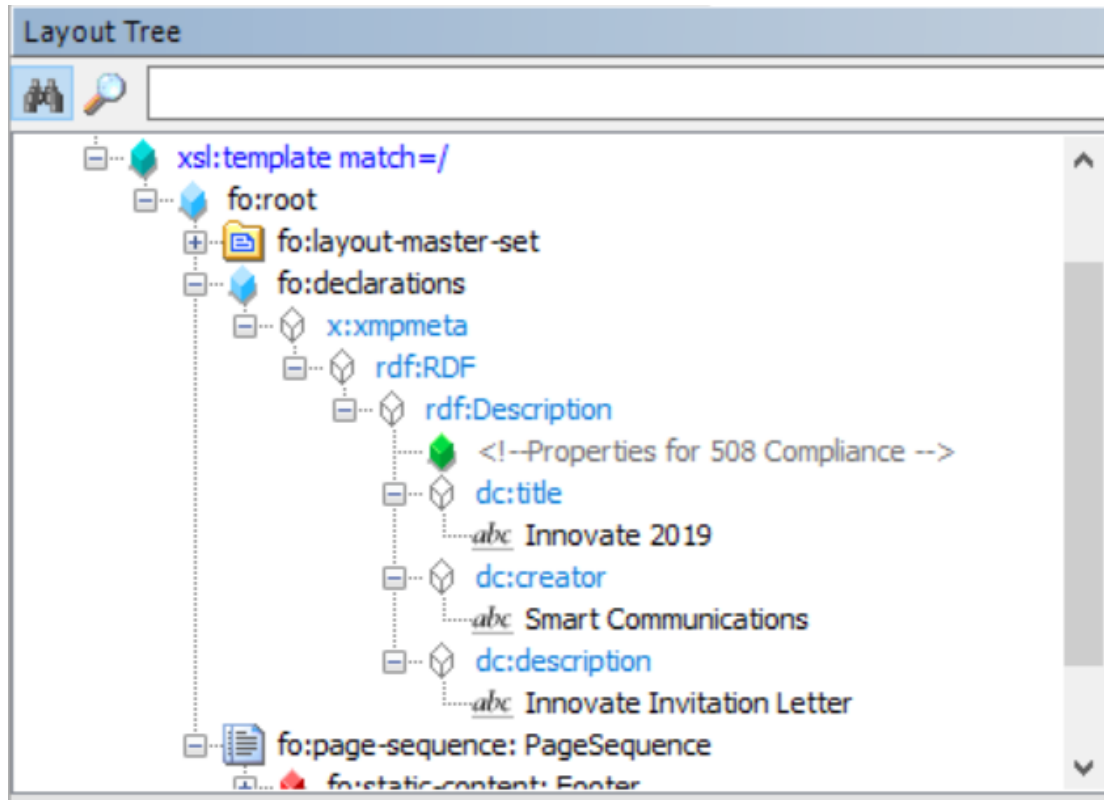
Layout Tree

xsl:template match=/
fo:root
fo:layout-master-set
fo:declarations
x:xmpmeta
rdf:RDF
rdf:Description
<!--Properties for 508 Compliance -->
dc:title
abc Innovate 2019
dc:creator
abc Smart Communications
dc:description
abc Innovate Invitation Letter
fo:page-sequence: PageSequence
fo:static-content: Footer